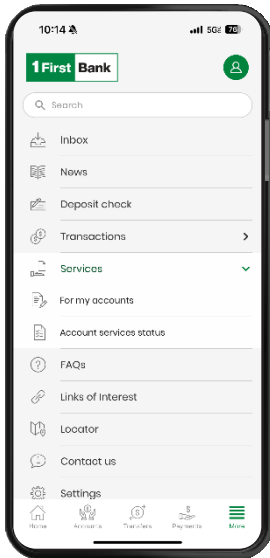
10:14 5G 76

1First Bank

Search

Inbox

News

Deposit check

Transactions

Services

For my accounts

Account services status

FAQs

Links of Interest

Locator

Contact us

Settings

Home

Accounts

Transfers

Payments

More